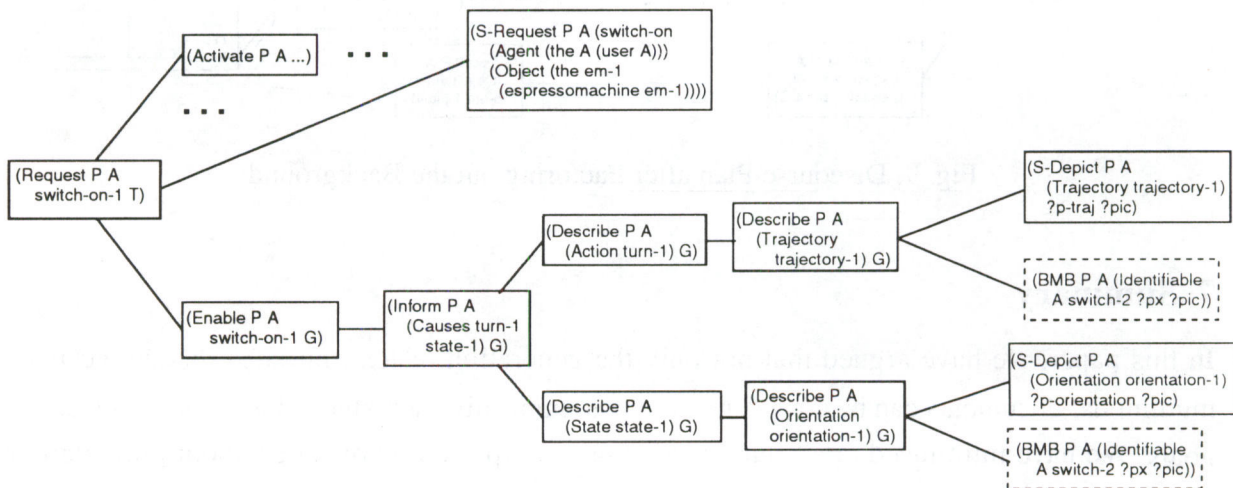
(Activate P A ...)

...

...

(S-Request P A (switch-on (Agent (the A (user A))) (Object (the em-1 (espressomachine em-1))))

(Request P A switch-on-1 T)

(Enable P A switch-on-1 G)

(Inform P A (Causes turn-1 state-1) G)

(Describe P A (Action turn-1) G)

(Describe P A (Trajectory trajectory-1) G)

(S-Depict P A (Trajectory trajectory-1) ?p-traj ?pic)

(BMB P A (Identifiable A switch-2 ?px ?pic))

(Describe P A (State state-1) G)

(Describe P A (Orientation orientation-1) G)

(S-Depict P A (Orientation orientation-1) ?p-orientation ?pic)

(BMB P A (Identifiable A switch-2 ?px ?pic))

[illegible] Fig. 1. Document Plan after executing of the Background

In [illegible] we have argued that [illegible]